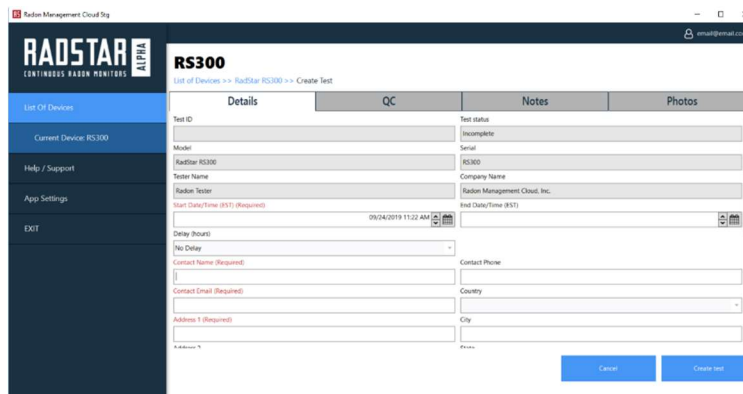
Radon Management Cloud Stg

RADSTAR ALPHA
CONTINUOUS RADON MONITORS

email@email.co

List Of Devices
Current Device: RS300
Help / Support
App Settings
EXIT

RS300
List of Devices >> RadStar RS300 >> Create Test

| Details | QC | Notes | Photos |
|---|---|---|---|

Test ID
Test status
Incomplete
Model
RadStar RS300
Serial
RS300
Tester Name
Radon Tester
Company Name
Radon Management Cloud, Inc.
Start Date/Time (EST) (Required)
09/24/2019 11:22 AM
End Date/Time (EST)
Delay (hours)
No Delay
Contact Name (Required)
Contact Phone
Contact Email (Required)
Country
Address 1 (Required)
City
Address 2
State

Cancel
Create test